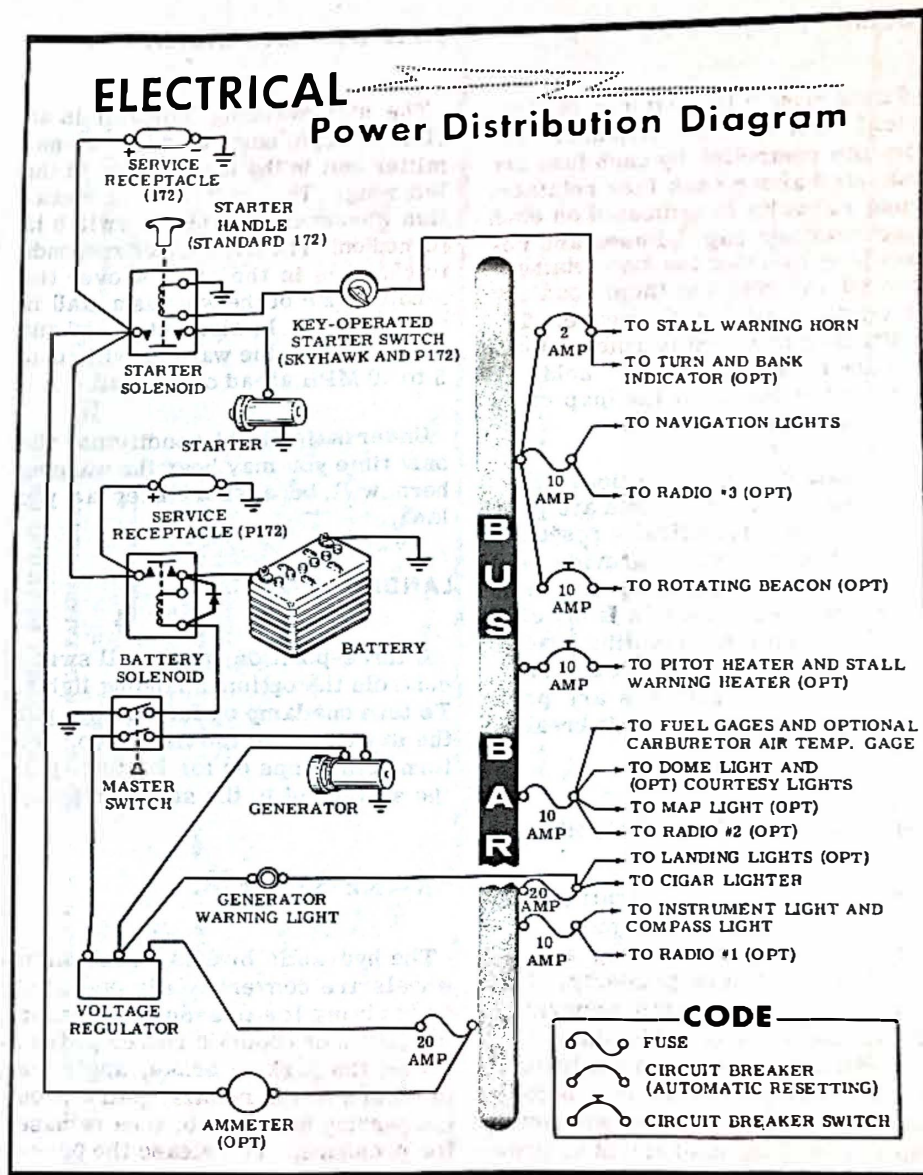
ELECTRICAL
Power Distribution Diagram

SERVICE RECEPTACLE (172)

STARTER HANDLE (STANDARD 172)

KEY-OPERATED STARTER SWITCH (SKYHAWK AND P172)

STARTER SOLENOID

STARTER

SERVICE RECEPTACLE (P172)

BATTERY

BATTERY SOLENOID

MASTER SWITCH

GENERATOR

GENERATOR WARNING LIGHT

VOLTAGE REGULATOR

AMMETER (OPT)

BUS BAR

2 AMP
TO STALL WARNING HORN
TO TURN AND BANK INDICATOR (OPT)

10 AMP
TO NAVIGATION LIGHTS
TO RADIO #3 (OPT)

10 AMP
TO ROTATING BEACON (OPT)

10 AMP
TO PITOT HEATER AND STALL WARNING HEATER (OPT)

10 AMP
TO FUEL GAGES AND OPTIONAL CARBURETOR AIR TEMP. GAGE
TO DOME LIGHT AND (OPT) COURTESY LIGHTS
TO MAP LIGHT (OPT)
TO RADIO #2 (OPT)

20 AMP
TO LANDING LIGHTS (OPT)
TO CIGAR LIGHTER

10 AMP
TO INSTRUMENT LIGHT AND COMPASS LIGHT
TO RADIO #1 (OPT)

20 AMP

CODE
FUSE
CIRCUIT BREAKER (AUTOMATIC RESETTING)
CIRCUIT BREAKER SWITCH